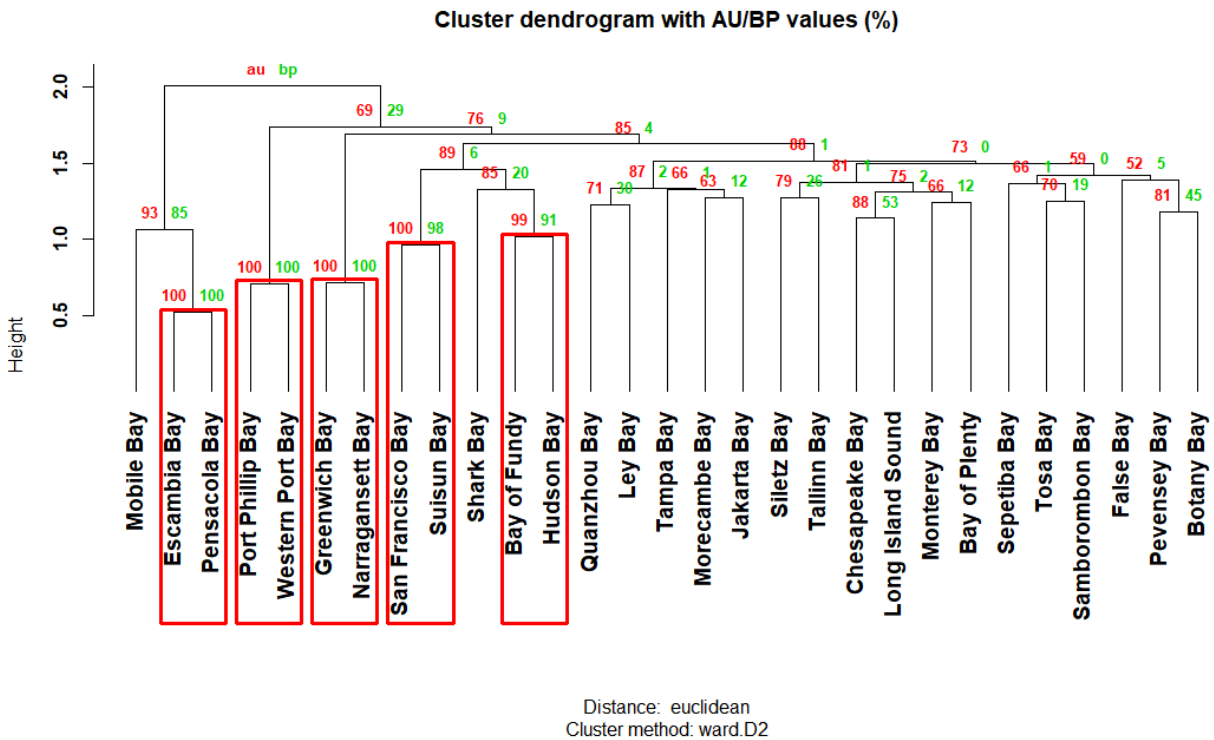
Cluster dendrogram with AU/BP values (%)

au bp

Height

2.0
1.5
1.0
0.5

69 29
76 9
85 4
88 1
73 0
89 6
85 20
87 2 66 1
71 30
63 12
79 26
81 1
75 2
66 1
59 0
52 5
93 85
100 100
100 100
100 100
100 98
99 91
88 53
66 12
70 19
81 45

Mobile Bay
Escambia Bay
Pensacola Bay
Port Phillip Bay
Western Port Bay
Greenwich Bay
Narragansett Bay
San Francisco Bay
Suisun Bay
Shark Bay
Bay of Fundy
Hudson Bay
Quanzhou Bay
Ley Bay
Tampa Bay
Morecambe Bay
Jakarta Bay
Siletz Bay
Tallinn Bay
Chesapeake Bay
Long Island Sound
Monterey Bay
Bay of Plenty
Sepetiba Bay
Tosa Bay
Samborombon Bay
False Bay
Pevensey Bay
Botany Bay

Distance: euclidean
Cluster method: ward.D2